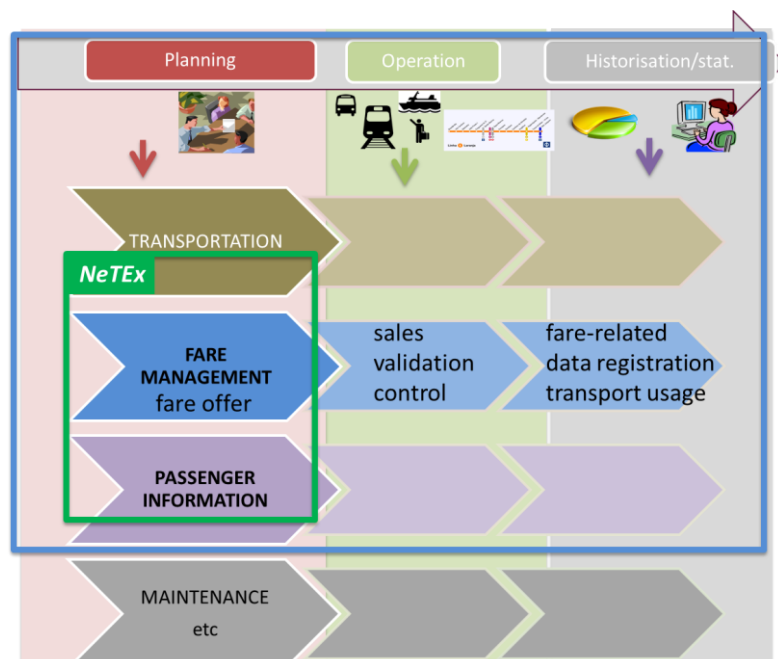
Planning

Operation

Historisation/stat.

TRANSPORTATION

NeTEx

FARE MANAGEMENT fare offer

sales validation control

fare-related data registration transport usage

PASSENGER INFORMATION

MAINTENANCE etc